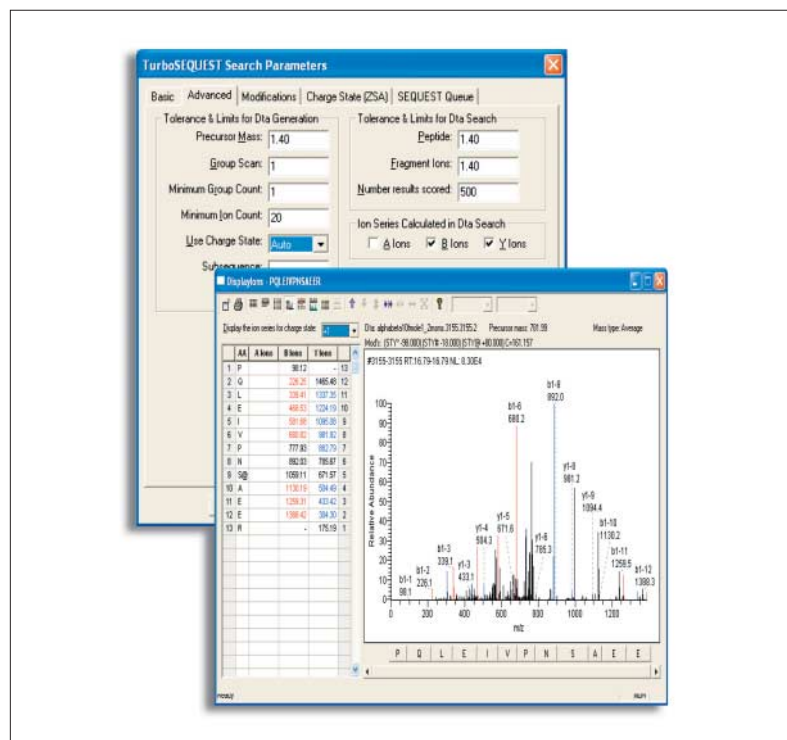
TurboSEQUEST Search Parameters

Basic | Advanced | Modifications | Charge State (ZSA) | SEQUEST Queue

Tolerance & Limits for Dta Generation
Precursor Mass: 1.40
Group Scan: 1
Minimum Group Count: 1
Minimum Ion Count: 20
Use Charge State: Auto
Subsequence:

Tolerance & Limits for Dta Search
Peptide: 1.40
Fragment Ions: 1.40
Number results scored: 500

Ion Series Calculated in Dta Search
A Ions B Ions Y Ions

Displayions - PQLEIVPNSAEER

Display the ion series for charge state: +1

Dta: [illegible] Precursor mass: 781.99 Mass type: Average
Mods: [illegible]

#3155-3155 RT:16.79-16.79 NL: 8.30E4

| | AA | A Ions | B Ions | Y Ions | |
|---|---|---|---|---|---|
| 1 | P | | 98.12 | - | 13 |
| 2 | Q | | 226.25 | 1465.48 | 12 |
| 3 | L | | 339.41 | 1337.35 | 11 |
| 4 | E | | 468.53 | 1224.19 | 10 |
| 5 | I | | 581.68 | 1095.08 | 9 |
| 6 | V | | 680.82 | 981.92 | 8 |
| 7 | P | | 777.93 | 882.79 | 7 |
| 8 | N | | 892.03 | 785.67 | 6 |
| 9 | S@ | | 1059.11 | 671.57 | 5 |
| 10 | A | | 1130.19 | 584.49 | 4 |
| 11 | E | | 1259.31 | 433.42 | 3 |
| 12 | E | | 1388.42 | 304.30 | 2 |
| 13 | R | | - | 175.19 | 1 |

b1-8 892.0
b1-6 680.2
y1-8 981.2
y1-9 1094.4
y1-5 671.6
y1-4 584.3
b1-3 339.1
y1-6 785.3
b1-10 1130.2
b1-11 1259.5
y1-3 433.1
b1-2 226.1
b1-12 1388.3
b1-1 98.1

Relative Abundance
0 10 20 30 40 50 60 70 80 90 100
0 200 400 600 800 1000 1200
m/z

P Q L E I V P N S A E E